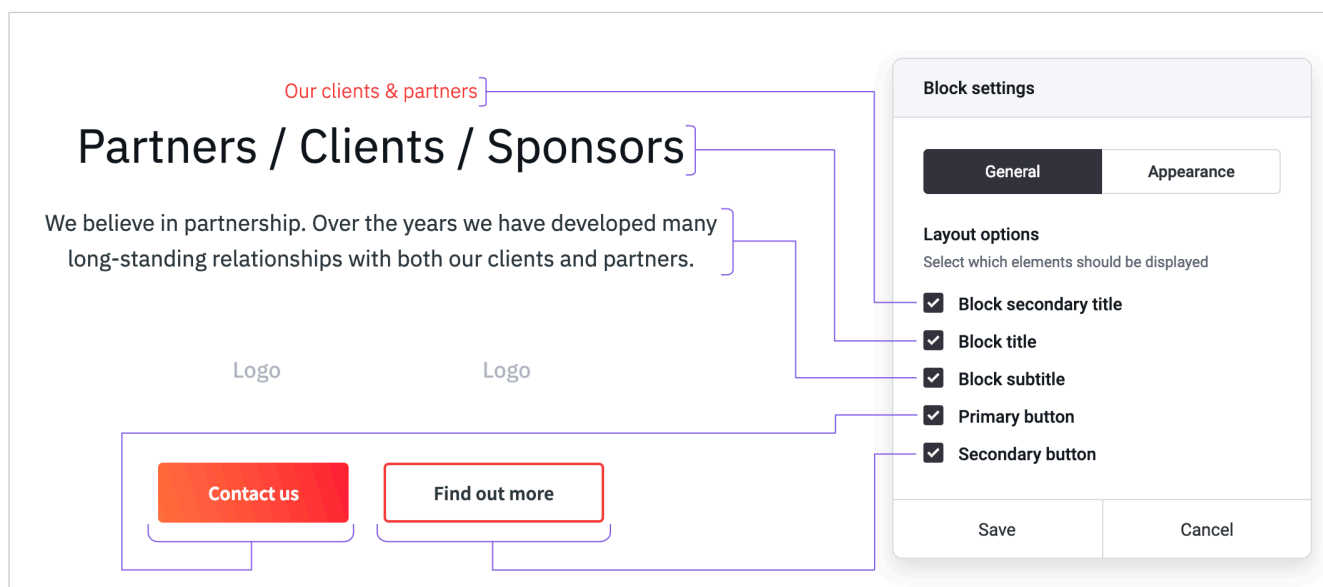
Our clients & partners

Partners / Clients / Sponsors

We believe in partnership. Over the years we have developed many long-standing relationships with both our clients and partners.

Logo

Logo

Contact us

Find out more

Block settings

General

Appearance

Layout options

Select which elements should be displayed

Block secondary title

Block title

Block subtitle

Primary button

Secondary button

Save

Cancel